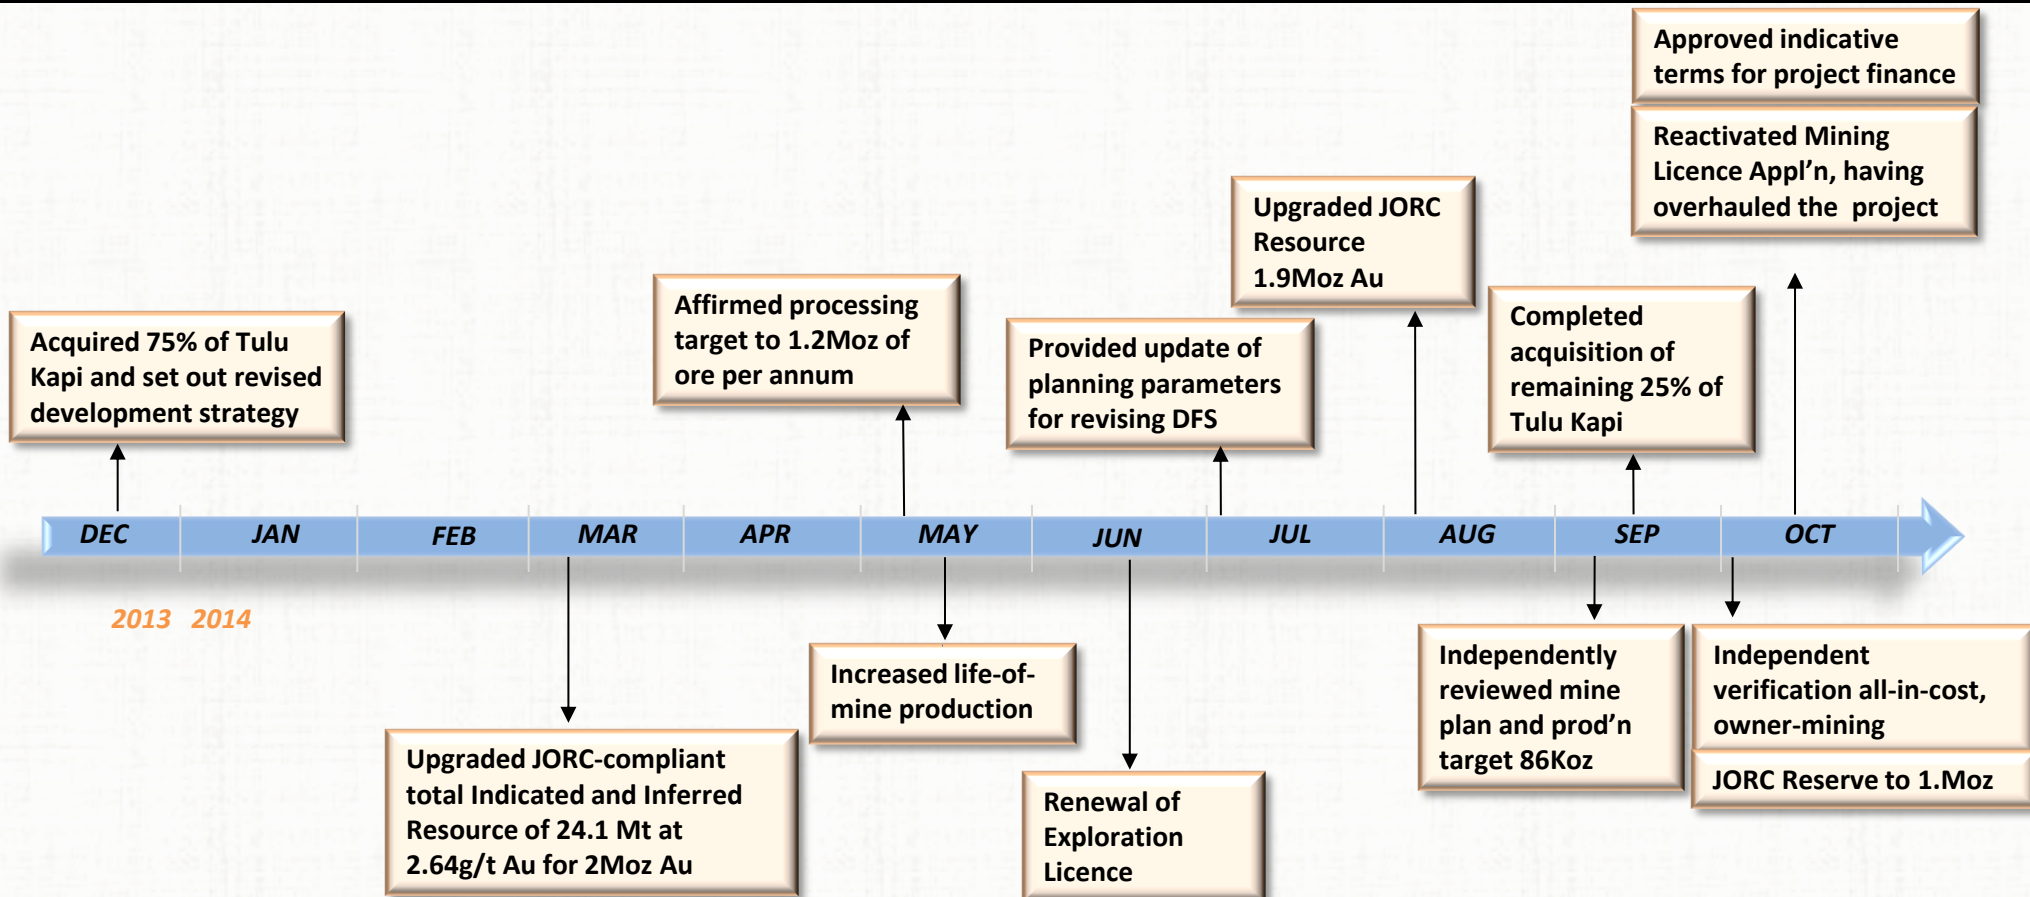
Approved indicative terms for project finance

Reactivated Mining Licence Appl'n, having overhauled the project

Upgraded JORC Resource 1.9Moz Au

Affirmed processing target to 1.2Moz of ore per annum

Acquired 75% of Tulu Kapi and set out revised development strategy

Provided update of planning parameters for revising DFS

Completed acquisition of remaining 25% of Tulu Kapi

DEC JAN FEB MAR APR MAY JUN JUL AUG SEP OCT

2013 2014

Increased life-of-mine production

Independently reviewed mine plan and prod'n target 86Koz

Independent verification all-in-cost, owner-mining

JORC Reserve to 1.Moz

Upgraded JORC-compliant total Indicated and Inferred Resource of 24.1 Mt at 2.64g/t Au for 2Moz Au

Renewal of Exploration Licence